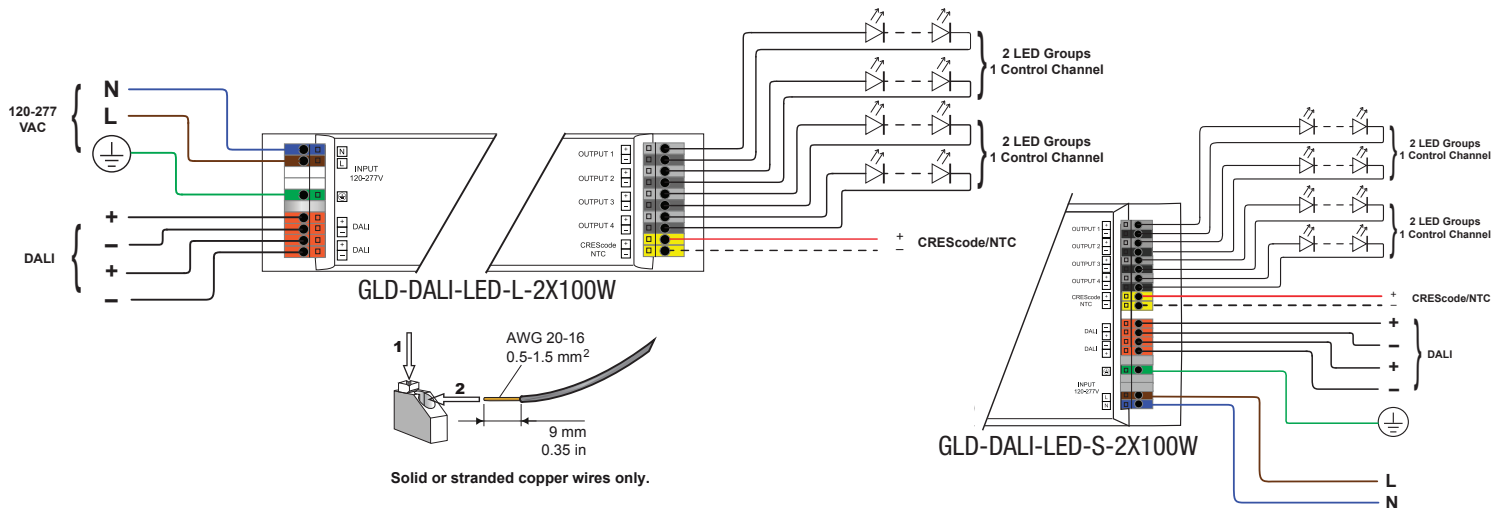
120-277
VAC

N
L

DALI
+
–
+
–

N
L
INPUT
120-277V
DALI
DALI

GLD-DALI-LED-L-2X100W

OUTPUT 1
OUTPUT 2
OUTPUT 3
OUTPUT 4
CREScode
NTC

2 LED Groups
1 Control Channel

2 LED Groups
1 Control Channel

+
–
CREScode/NTC

1
2
AWG 20-16
0.5-1.5 mm$^2$
9 mm
0.35 in

Solid or stranded copper wires only.

2 LED Groups
1 Control Channel

2 LED Groups
1 Control Channel

OUTPUT 1
OUTPUT 2
OUTPUT 3
OUTPUT 4
CREScode
NTC
DALI
DALI
INPUT
120-277V

+
–
CREScode/NTC

+
–
+
–
DALI

GLD-DALI-LED-S-2X100W

L
N